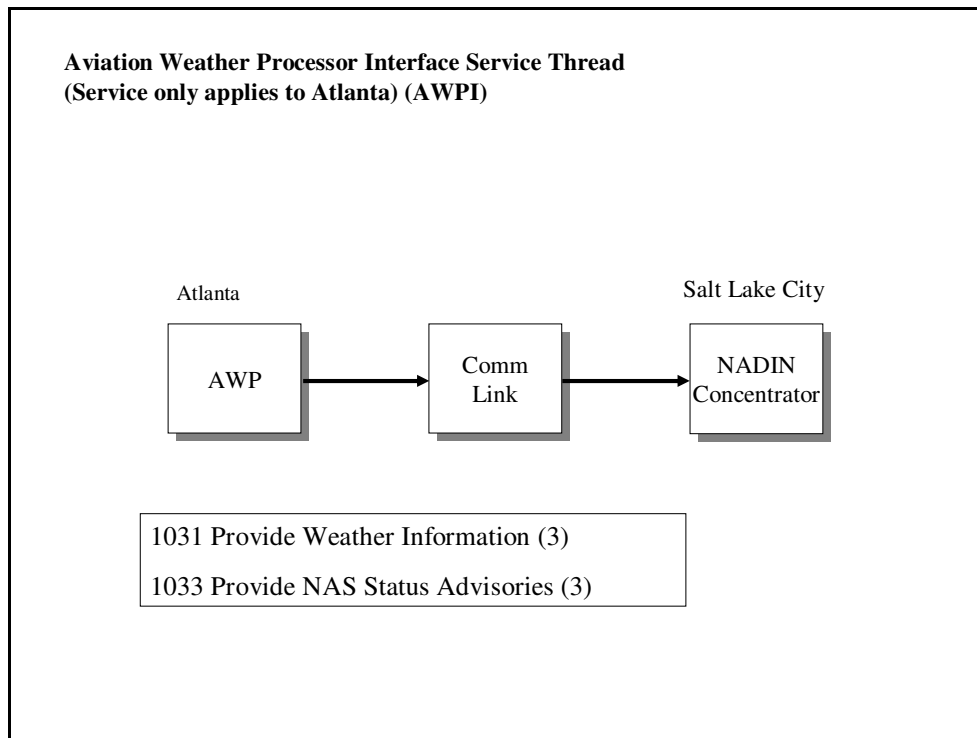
**Aviation Weather Processor Interface Service Thread (Service only applies to Atlanta) (AWPI)**

Atlanta

Salt Lake City

AWP

Comm Link

NADIN Concentrator

1031 Provide Weather Information (3)

1033 Provide NAS Status Advisories (3)